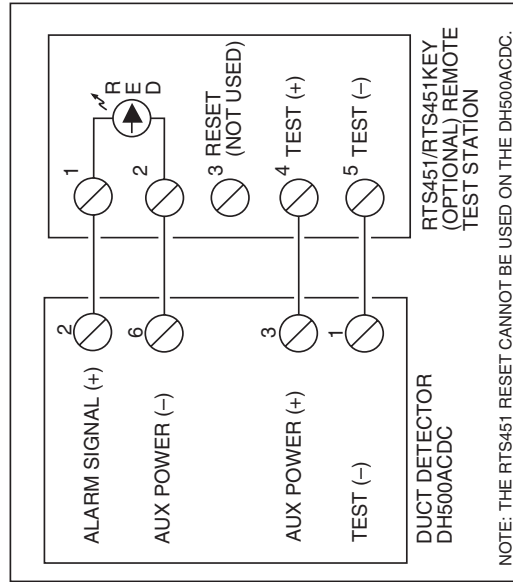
RTS451/RTS451KEY
(OPTIONAL) REMOTE
TEST STATION

1
2
RED
3 RESET
(NOT USED)
4 TEST (+)
5 TEST (–)

DUCT DETECTOR
DH500ACDC

2 ALARM SIGNAL (+)
6 AUX POWER (–)
3 AUX POWER (+)
1 TEST (–)

NOTE: THE RTS451 RESET CANNOT BE USED ON THE DH500ACDC.